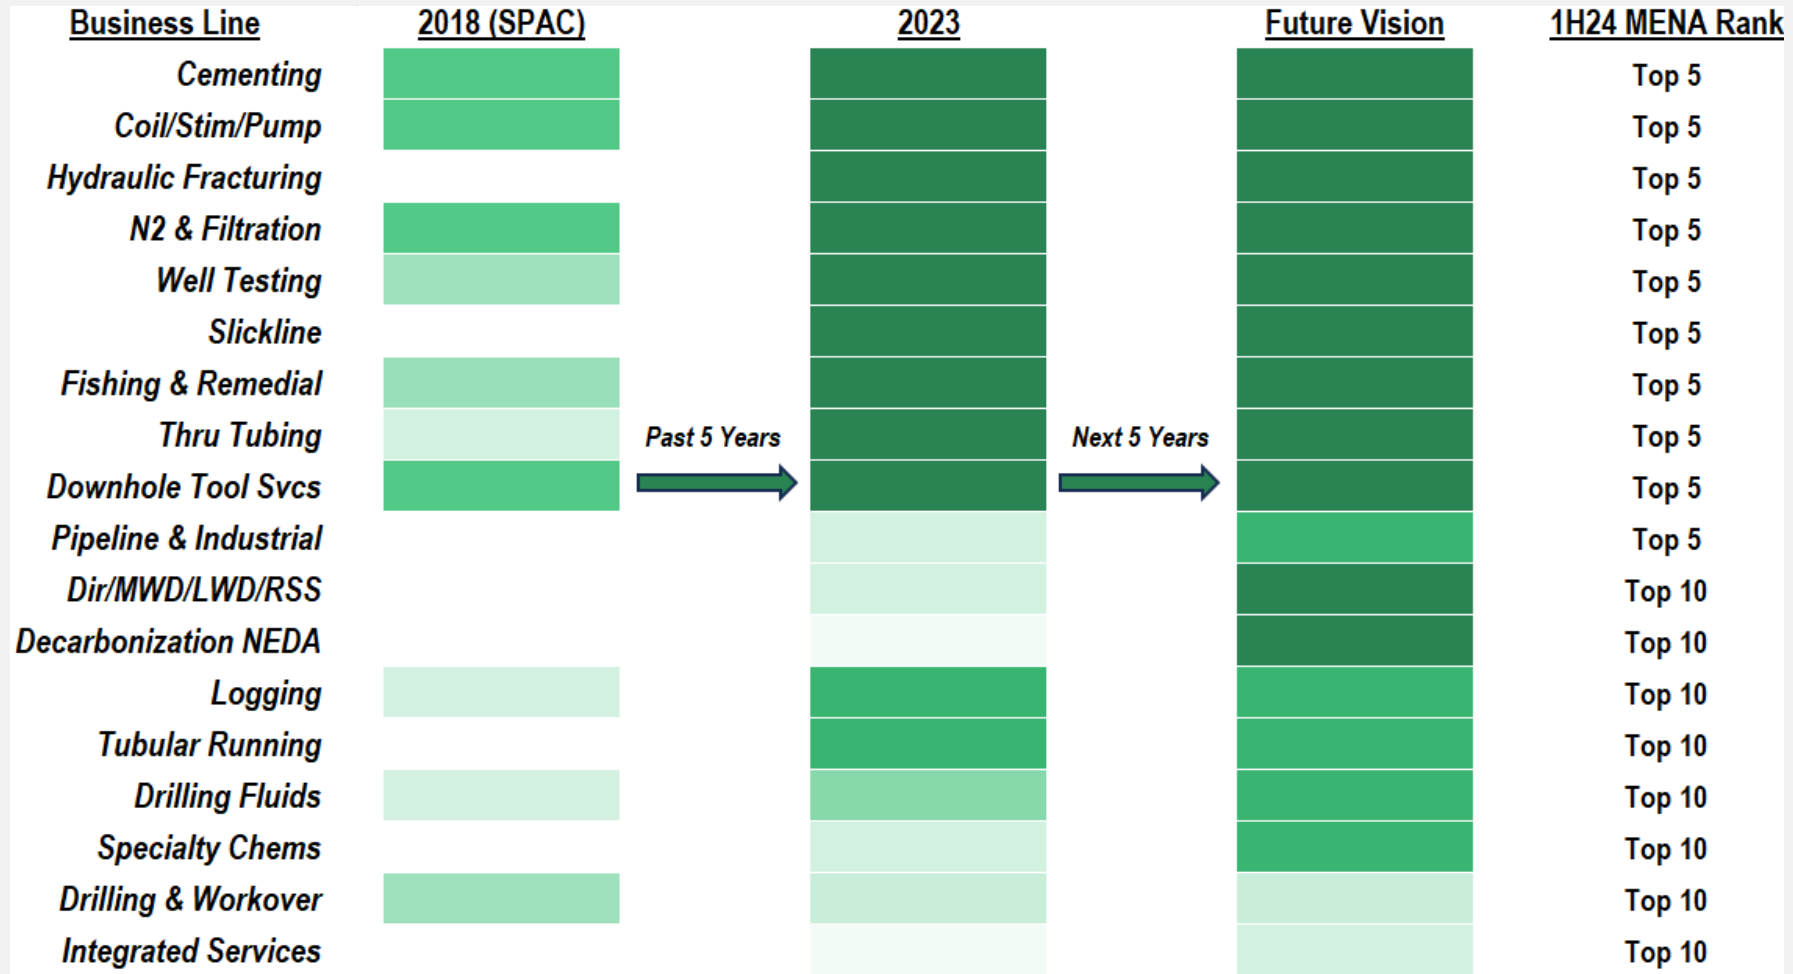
| Business Line | 2018 (SPAC) | | 2023 | | Future Vision | 1H24 MENA Rank |
|---|---|---|---|---|---|---|
| Cementing | | | | | | Top 5 |
| Coil/Stim/Pump | | | | | | Top 5 |
| Hydraulic Fracturing | | | | | | Top 5 |
| N2 & Filtration | | | | | | Top 5 |
| Well Testing | | | | | | Top 5 |
| Slickline | | | | | | Top 5 |
| Fishing & Remedial | | | | | | Top 5 |
| Thru Tubing | | Past 5 Years | | Next 5 Years | | Top 5 |
| Downhole Tool Svcs | | | | | | Top 5 |
| Pipeline & Industrial | | | | | | Top 5 |
| Dir/MWD/LWD/RSS | | | | | | Top 10 |
| Decarbonization NEDA | | | | | | Top 10 |
| Logging | | | | | | Top 10 |
| Tubular Running | | | | | | Top 10 |
| Drilling Fluids | | | | | | Top 10 |
| Specialty Chems | | | | | | Top 10 |
| Drilling & Workover | | | | | | Top 10 |
| Integrated Services | | | | | | Top 10 |